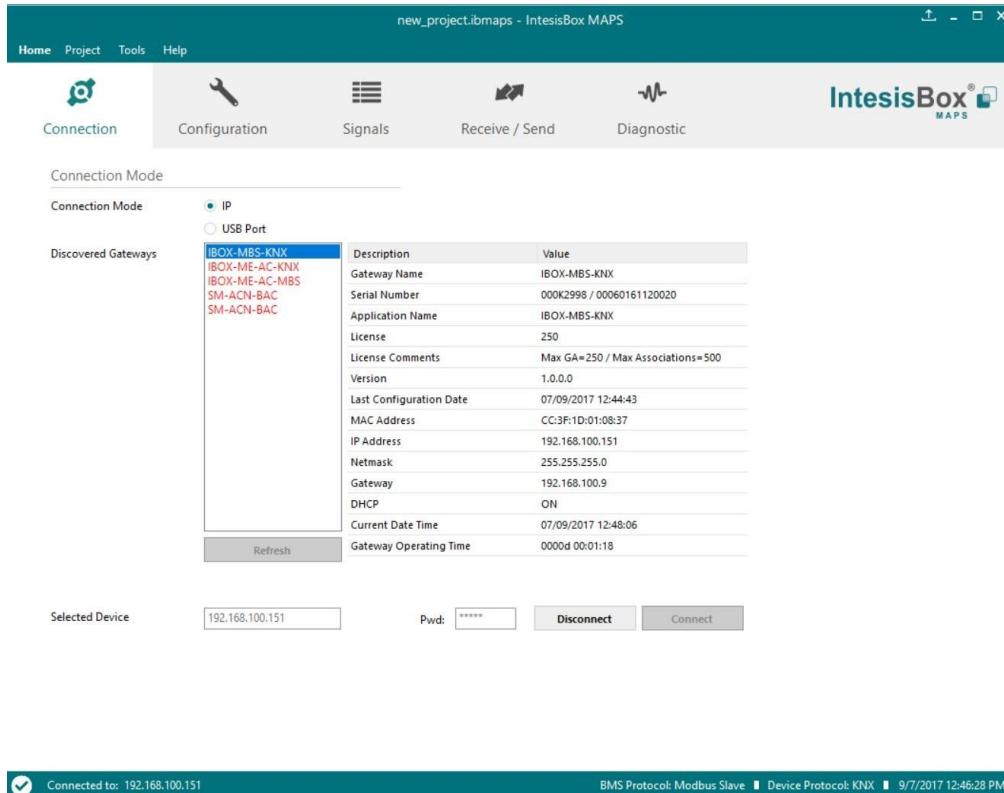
new_project.ibmaps - IntesisBox MAPS

Home Project Tools Help

Connection Configuration Signals Receive / Send Diagnostic

IntesisBox® MAPS

Connection Mode

Connection Mode
IP
USB Port

Discovered Gateways
IBOX-MBS-KNX
IBOX-ME-AC-KNX
IBOX-ME-AC-MBS
SM-ACN-BAC
SM-ACN-BAC

| Description | Value |
|---|---|
| Gateway Name | IBOX-MBS-KNX |
| Serial Number | 000K2998 / 00060161120020 |
| Application Name | IBOX-MBS-KNX |
| License | 250 |
| License Comments | Max GA=250 / Max Associations=500 |
| Version | 1.0.0.0 |
| Last Configuration Date | 07/09/2017 12:44:43 |
| MAC Address | CC:3F:1D:01:08:37 |
| IP Address | 192.168.100.151 |
| Netmask | 255.255.255.0 |
| Gateway | 192.168.100.9 |
| DHCP | ON |
| Current Date Time | 07/09/2017 12:48:06 |
| Gateway Operating Time | 0000d 00:01:18 |

Refresh

Selected Device 192.168.100.151 Pwd: ***** Disconnect Connect

Connected to: 192.168.100.151

BMS Protocol: Modbus Slave Device Protocol: KNX 9/7/2017 12:46:28 PM